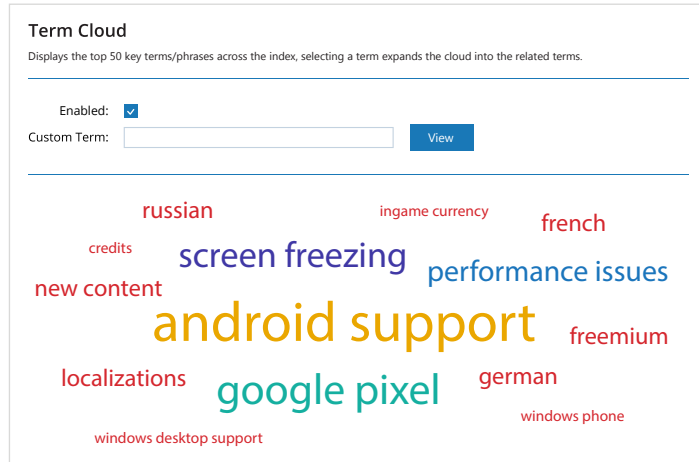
Term Cloud

Displays the top 50 key terms/phrases across the index, selecting a term expands the cloud into the related terms.

Enabled:

Custom Term:

View

russian

ingame currency

french

credits

screen freezing

performance issues

new content

android support

freemium

localizations

google pixel

german

windows phone

windows desktop support